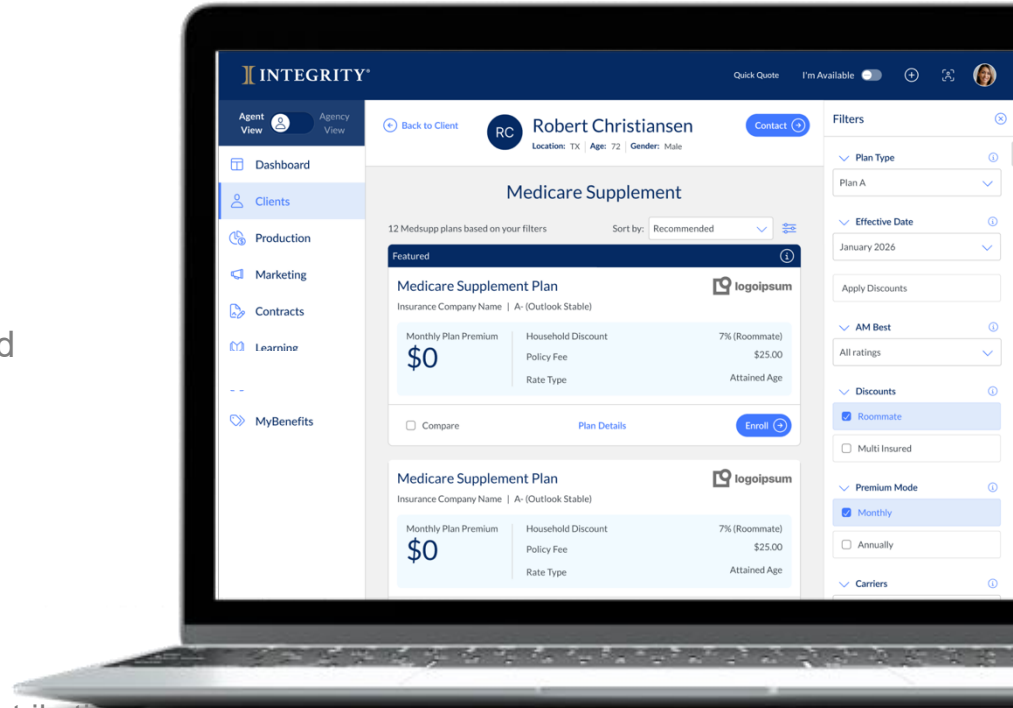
d

INTEGRITY

Quick Quote I'm Available

Agent View Agency View

Dashboard
Clients
Production
Marketing
Contracts
Learning
MyBenefits

Back to Client

RC Robert Christiansen
Location: TX | Age: 72 | Gender: Male

Contact

Medicare Supplement

12 Medsupp plans based on your filters

Sort by: Recommended

Featured

Medicare Supplement Plan
Insurance Company Name | A- (Outlook Stable)

logoipsum

Monthly Plan Premium
$0

| | |
|---|---|
| Household Discount | 7% (Roommate) |
| Policy Fee | $25.00 |
| Rate Type | Attained Age |

Compare Plan Details Enroll

Medicare Supplement Plan
Insurance Company Name | A- (Outlook Stable)

logoipsum

Monthly Plan Premium
$0

| | |
|---|---|
| Household Discount | 7% (Roommate) |
| Policy Fee | $25.00 |
| Rate Type | Attained Age |

Filters

Plan Type
Plan A

Effective Date
January 2026

Apply Discounts

AM Best
All ratings

Discounts
Roommate
Multi Insured

Premium Mode
Monthly
Annually

Carriers

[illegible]